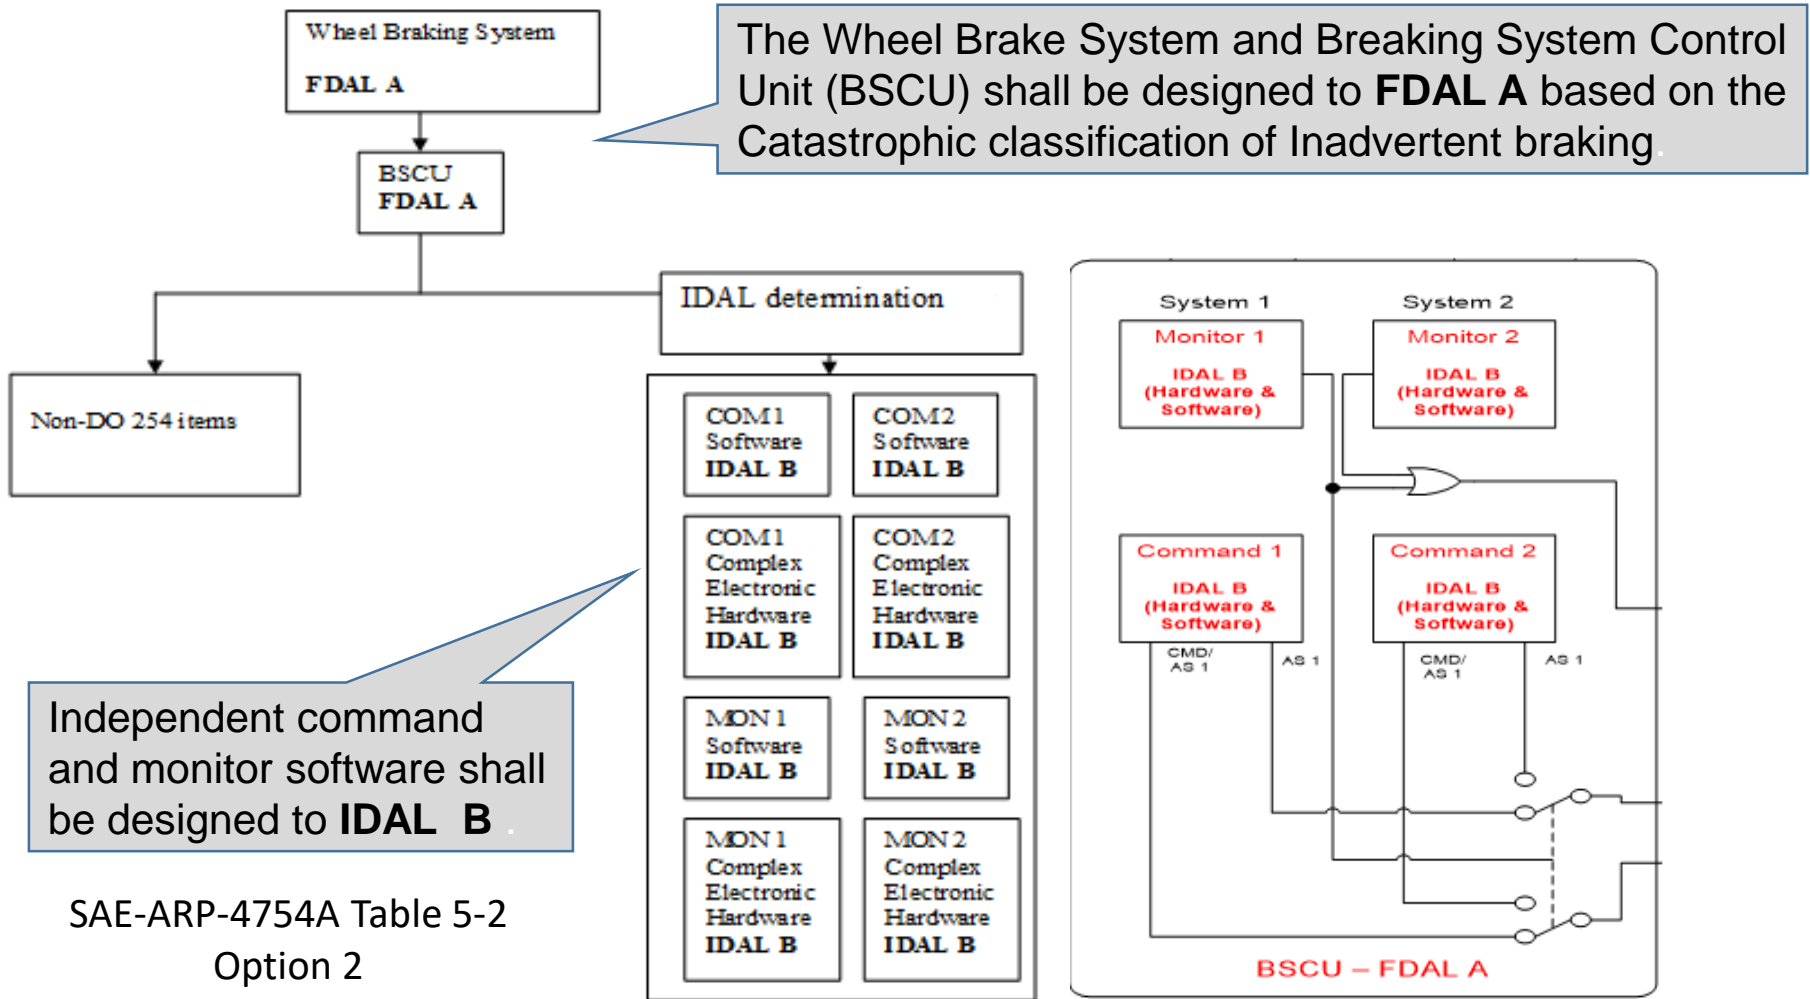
Wheel Braking System
FDAL A

The Wheel Brake System and Breaking System Control Unit (BSCU) shall be designed to **FDAL A** based on the Catastrophic classification of Inadvertent braking.

BSCU
FDAL A

IDAL determination

Non-DO 254 items

COM1 Software IDAL B

COM2 Software IDAL B

COM1 Complex Electronic Hardware IDAL B

COM2 Complex Electronic Hardware IDAL B

MON1 Software IDAL B

MON2 Software IDAL B

MON1 Complex Electronic Hardware IDAL B

MON2 Complex Electronic Hardware IDAL B

Independent command and monitor software shall be designed to **IDAL B**.

SAE-ARP-4754A Table 5-2
Option 2

System 1

System 2

Monitor 1
IDAL B
(Hardware & Software)

Monitor 2
IDAL B
(Hardware & Software)

Command 1
IDAL B
(Hardware & Software)

Command 2
IDAL B
(Hardware & Software)

CMD/ AS 1

AS 1

CMD/ AS 1

AS 1

BSCU – FDAL A